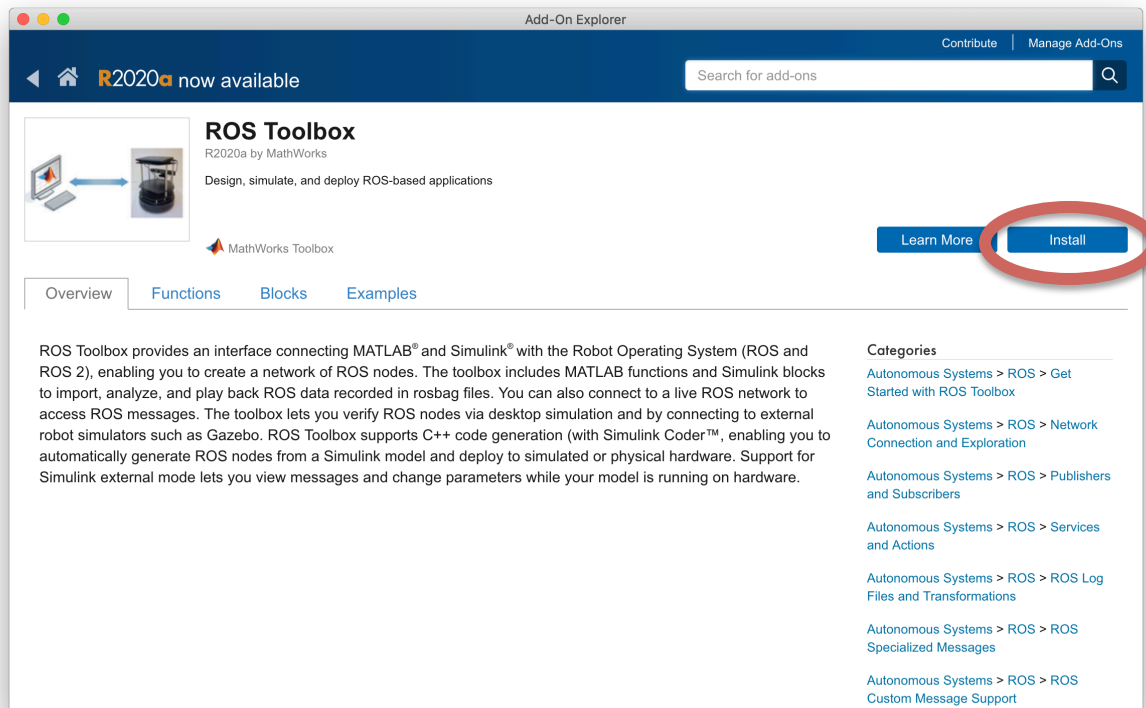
Add-On Explorer

Contribute | Manage Add-Ons

R2020a now available

Search for add-ons

ROS Toolbox

R2020a by MathWorks

Design, simulate, and deploy ROS-based applications

MathWorks Toolbox

Learn More

Install

Overview | Functions | Blocks | Examples

ROS Toolbox provides an interface connecting MATLAB® and Simulink® with the Robot Operating System (ROS and ROS 2), enabling you to create a network of ROS nodes. The toolbox includes MATLAB functions and Simulink blocks to import, analyze, and play back ROS data recorded in rosbag files. You can also connect to a live ROS network to access ROS messages. The toolbox lets you verify ROS nodes via desktop simulation and by connecting to external robot simulators such as Gazebo. ROS Toolbox supports C++ code generation (with Simulink Coder™, enabling you to automatically generate ROS nodes from a Simulink model and deploy to simulated or physical hardware. Support for Simulink external mode lets you view messages and change parameters while your model is running on hardware.

Categories

Autonomous Systems > ROS > Get Started with ROS Toolbox

Autonomous Systems > ROS > Network Connection and Exploration

Autonomous Systems > ROS > Publishers and Subscribers

Autonomous Systems > ROS > Services and Actions

Autonomous Systems > ROS > ROS Log Files and Transformations

Autonomous Systems > ROS > ROS Specialized Messages

Autonomous Systems > ROS > ROS Custom Message Support